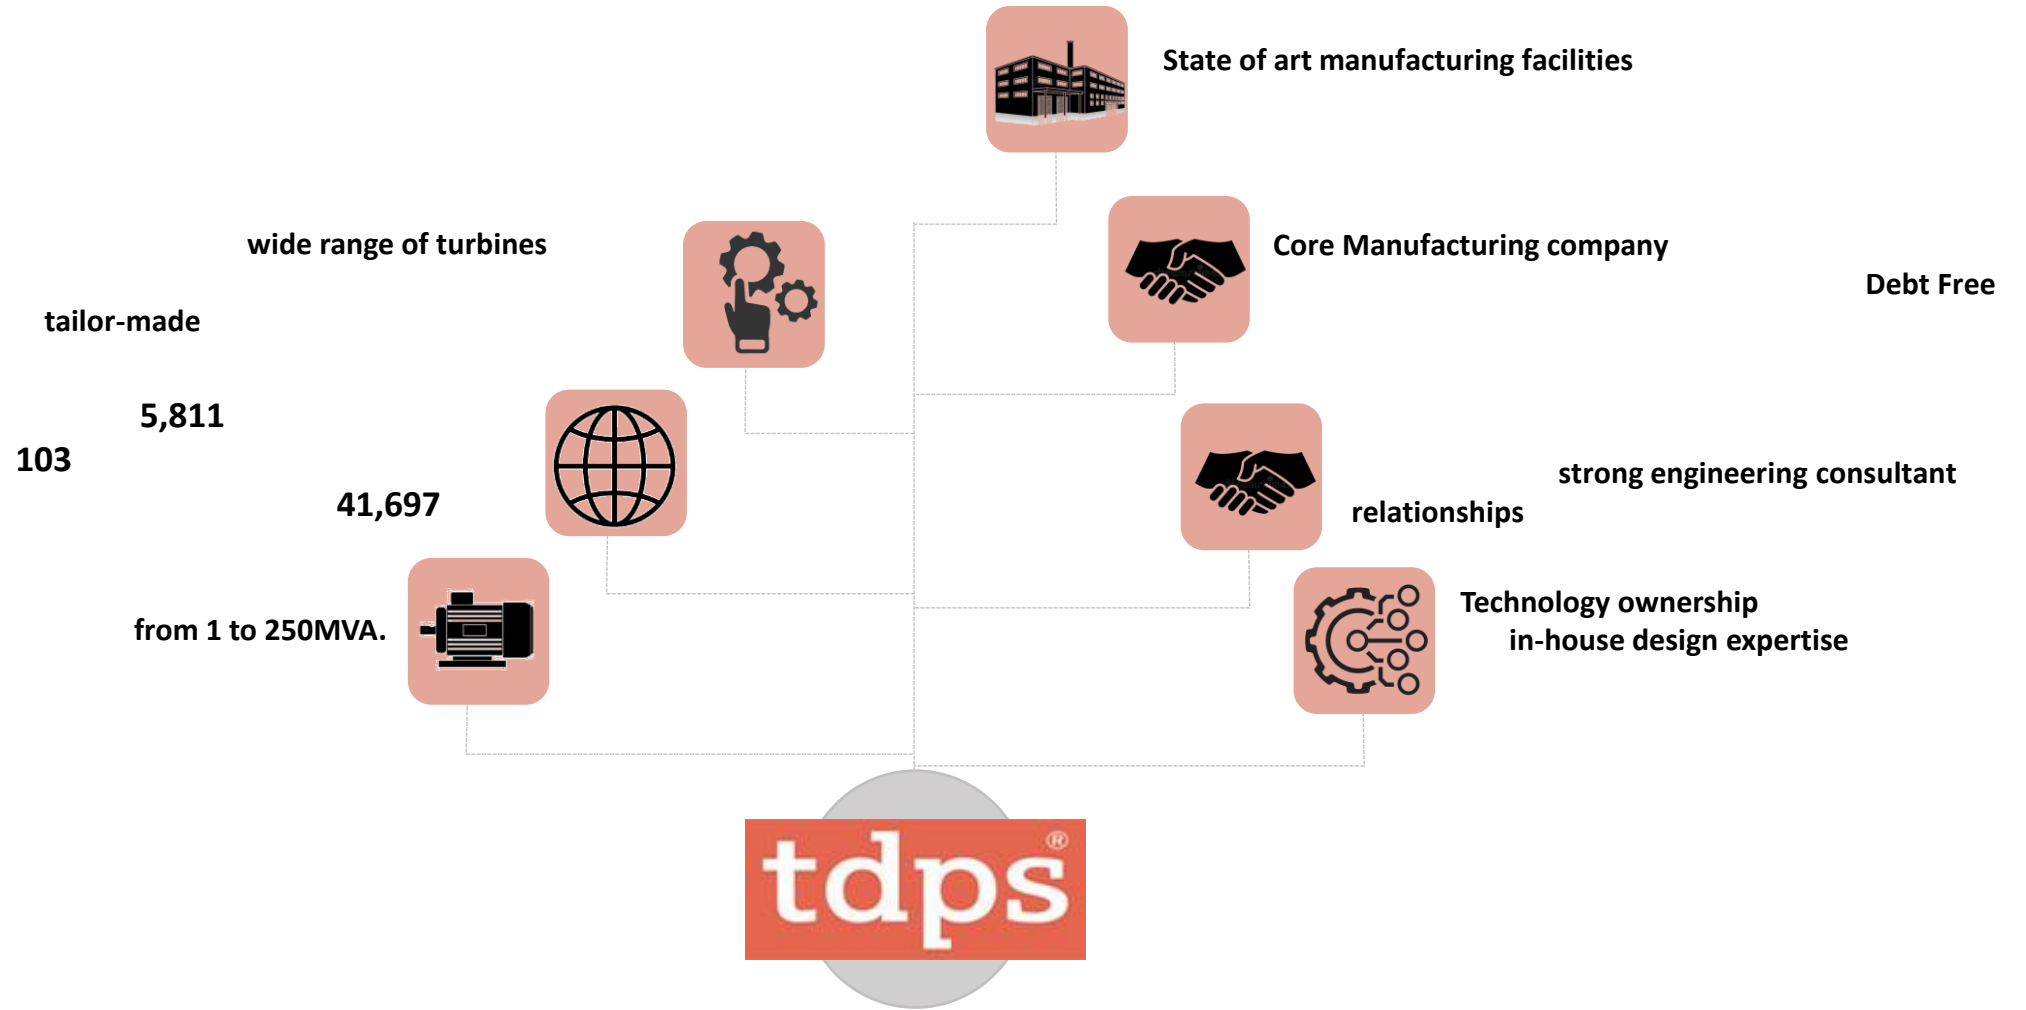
State of art manufacturing facilities

wide range of turbines

Core Manufacturing company

Debt Free

tailor-made

5,811

103

41,697

strong engineering consultant

relationships

from 1 to 250MVA.

Technology ownership
in-house design expertise

tdps®